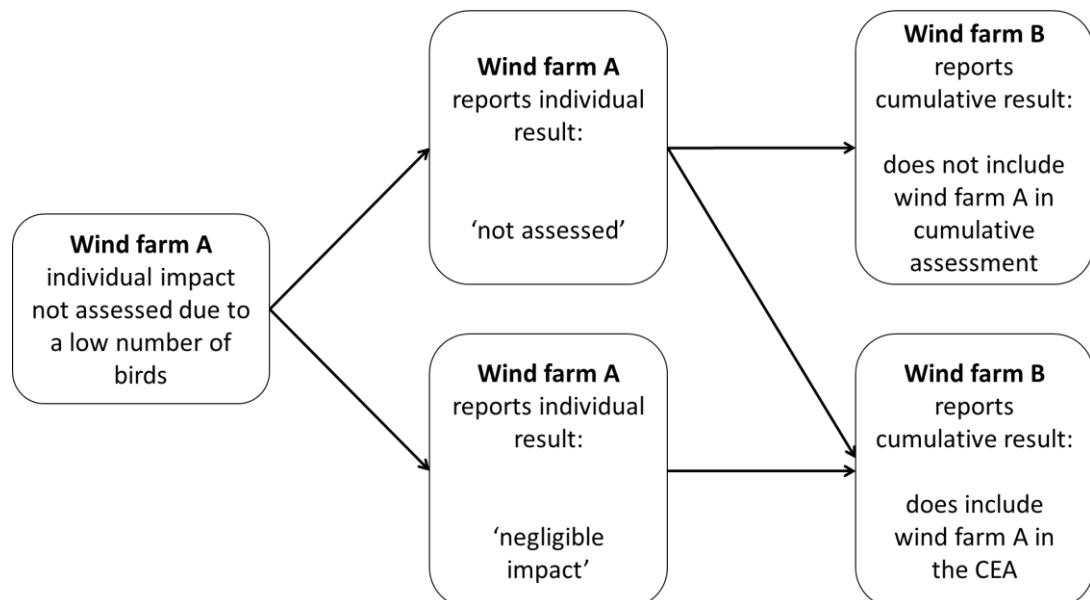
**Wind farm A**
individual impact not assessed due to a low number of birds

**Wind farm A**
reports individual result:

'not assessed'

**Wind farm A**
reports individual result:

'negligible impact'

**Wind farm B**
reports cumulative result:

does not include wind farm A in cumulative assessment

**Wind farm B**
reports cumulative result:

does include wind farm A in the CEA